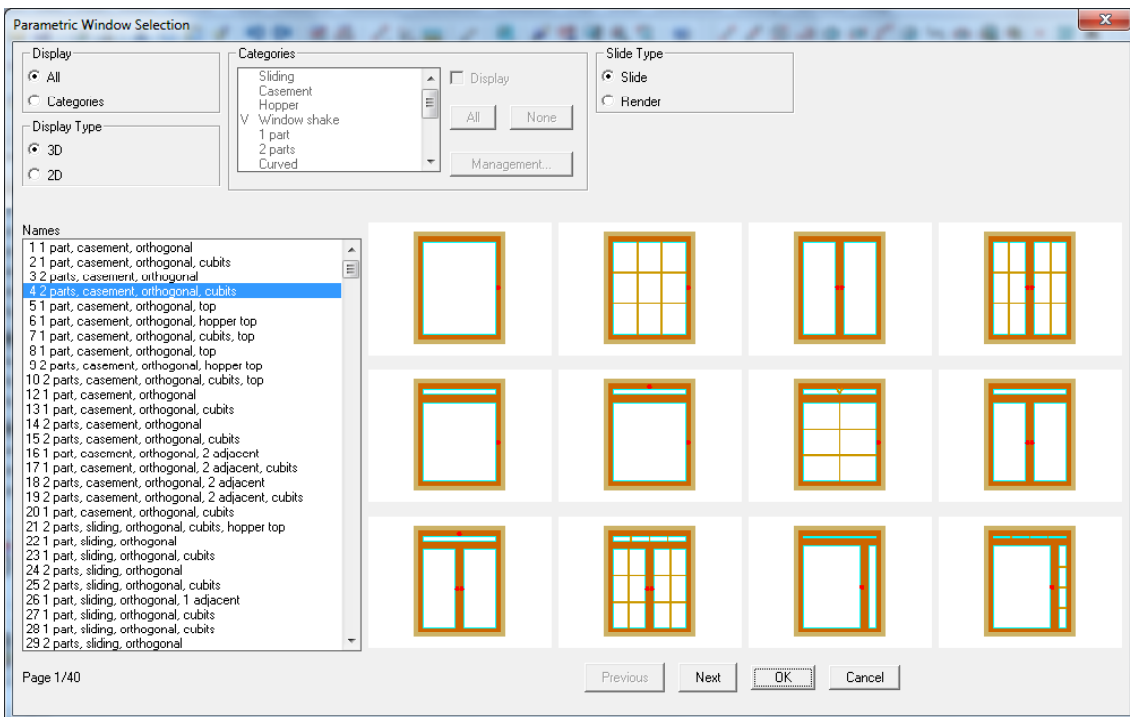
Parametric Window Selection

Display
All
Categories

Display Type
3D
2D

Categories
Sliding
Casement
Hopper
V Window shake
1 part
2 parts
Curved

Display
All
None
Management...

Slide Type
Slide
Render

Names
1 1 part, casement, orthogonal
2 1 part, casement, orthogonal, cubits
3 2 parts, casement, orthogonal
4 2 parts, casement, orthogonal, cubits
5 1 part, casement, orthogonal, top
6 1 part, casement, orthogonal, hopper top
7 1 part, casement, orthogonal, cubits, top
8 1 part, casement, orthogonal, top
9 2 parts, casement, orthogonal, hopper top
10 2 parts, casement, orthogonal, cubits, top
12 1 part, casement, orthogonal
13 1 part, casement, orthogonal, cubits
14 2 parts, casement, orthogonal
15 2 parts, casement, orthogonal, cubits
16 1 part, casement, orthogonal, 2 adjacent
17 1 part, casement, orthogonal, 2 adjacent, cubits
18 2 parts, casement, orthogonal, 2 adjacent
19 2 parts, casement, orthogonal, 2 adjacent, cubits
20 1 part, casement, orthogonal, cubits
21 2 parts, sliding, orthogonal, cubits, hopper top
22 1 part, sliding, orthogonal
23 1 part, sliding, orthogonal, cubits
24 2 parts, sliding, orthogonal
25 2 parts, sliding, orthogonal, cubits
26 1 part, sliding, orthogonal, 1 adjacent
27 1 part, sliding, orthogonal, cubits
28 1 part, sliding, orthogonal, cubits
29 2 parts, sliding, orthogonal

Page 1/40

Previous
Next
OK
Cancel